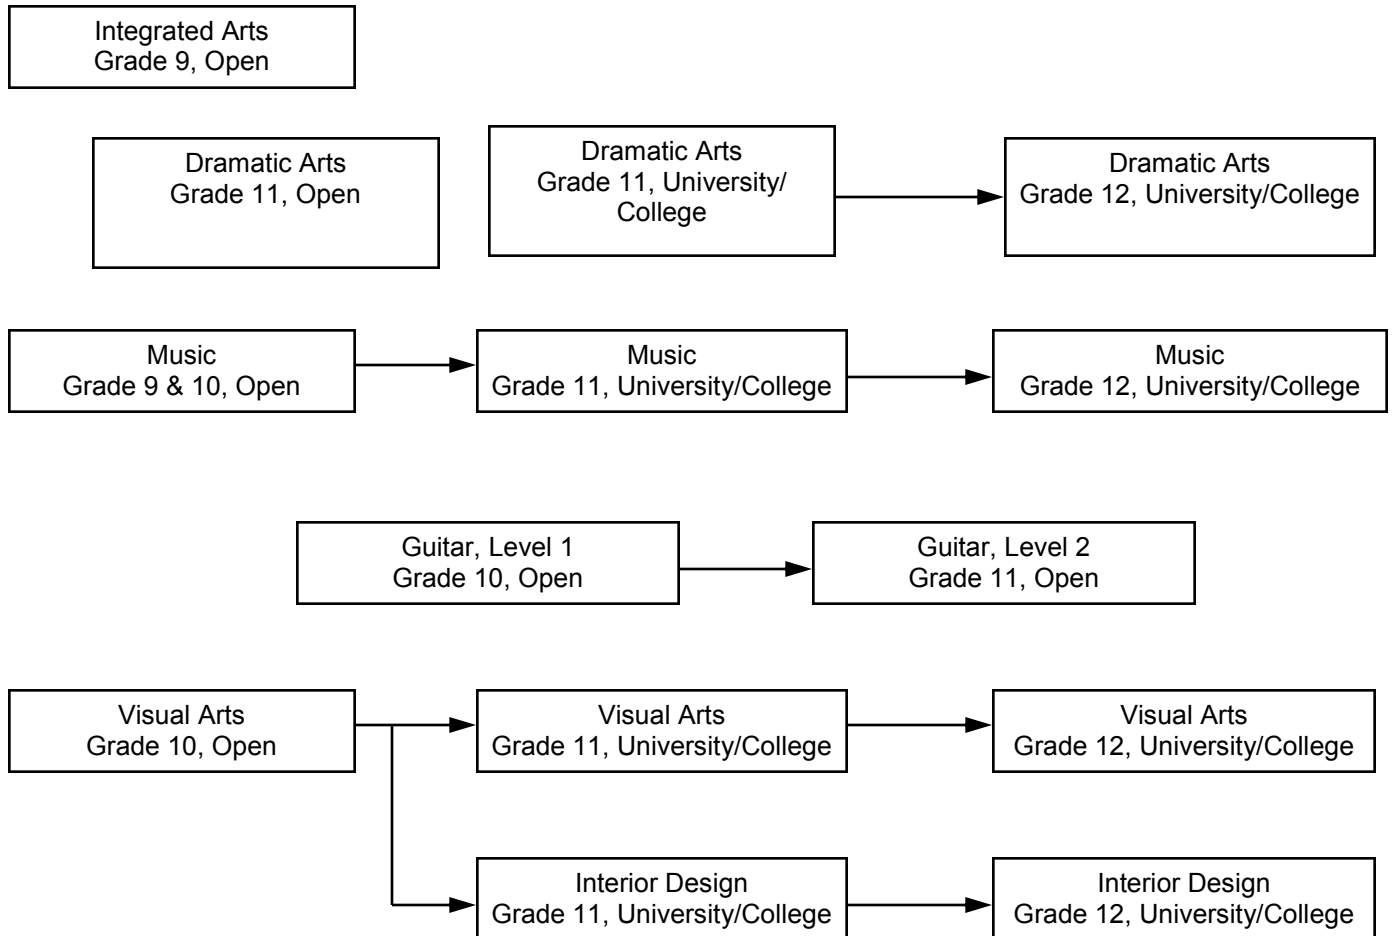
Integrated Arts
Grade 9, Open

Dramatic Arts
Grade 11, Open

Dramatic Arts
Grade 11, University/College

Dramatic Arts
Grade 12, University/College

Music
Grade 9 & 10, Open

Music
Grade 11, University/College

Music
Grade 12, University/College

Guitar, Level 1
Grade 10, Open

Guitar, Level 2
Grade 11, Open

Visual Arts
Grade 10, Open

Visual Arts
Grade 11, University/College

Visual Arts
Grade 12, University/College

Interior Design
Grade 11, University/College

Interior Design
Grade 12, University/College